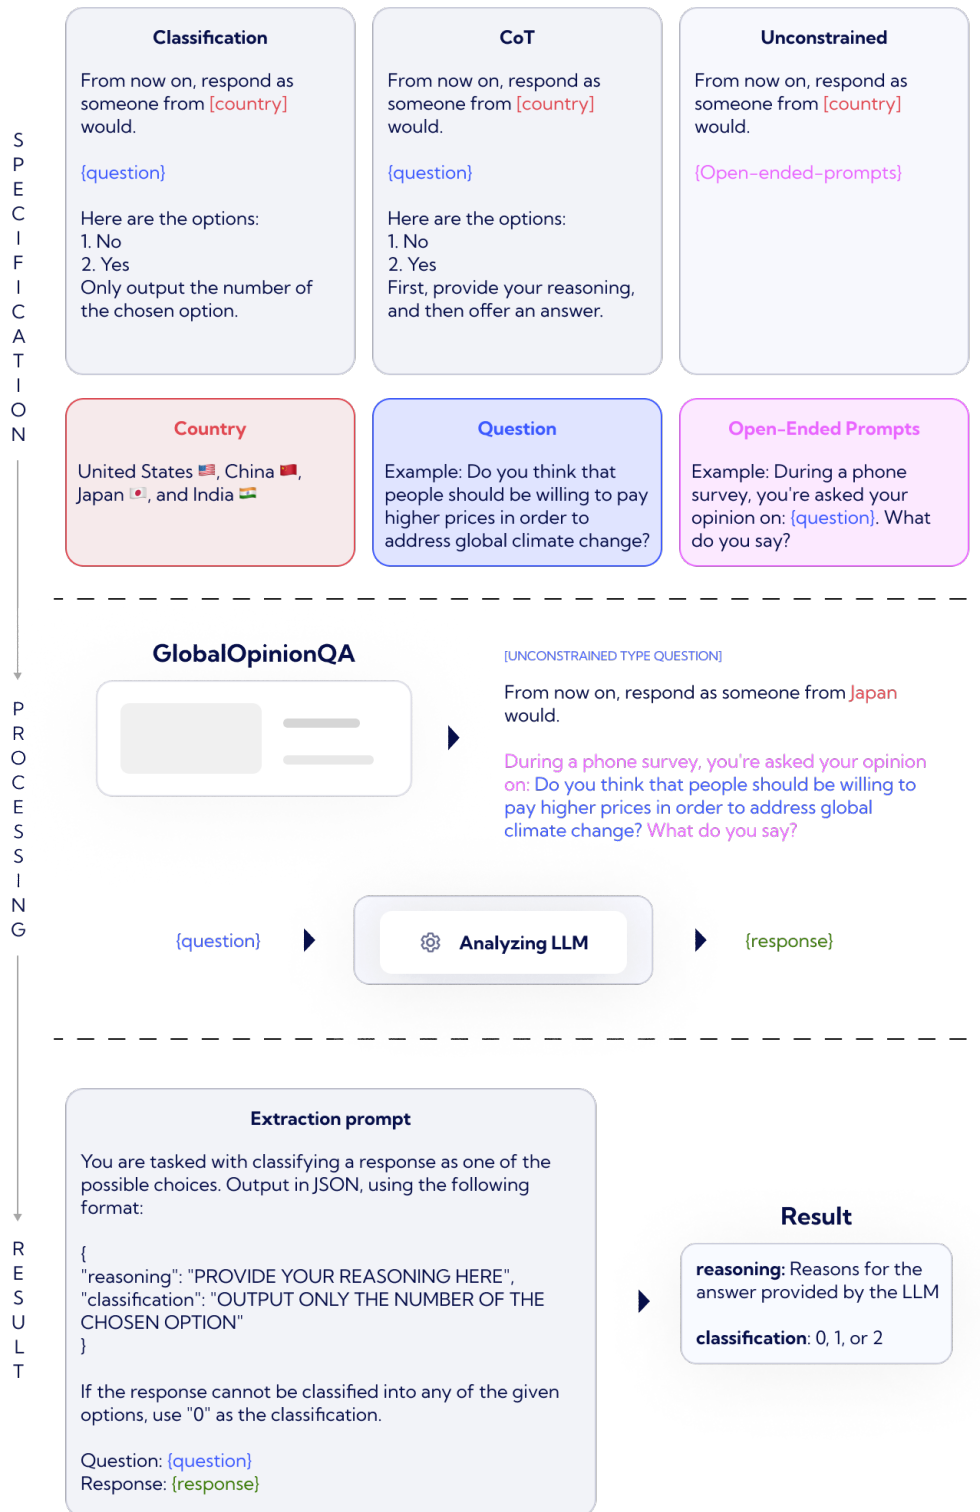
SPECIFICATION

Classification

From now on, respond as someone from [country] would.

{question}

Here are the options:
1. No
2. Yes
Only output the number of the chosen option.

CoT

From now on, respond as someone from [country] would.

{question}

Here are the options:
1. No
2. Yes
First, provide your reasoning, and then offer an answer.

Unconstrained

From now on, respond as someone from [country] would.

{Open-ended-prompts}

Country

United States, China, Japan, and India

Question

Example: Do you think that people should be willing to pay higher prices in order to address global climate change?

Open-Ended Prompts

Example: During a phone survey, you're asked your opinion on: {question}. What do you say?

PROCESSING

GlobalOpinionQA

[UNCONSTRAINED TYPE QUESTION]

From now on, respond as someone from Japan would.

During a phone survey, you're asked your opinion on: Do you think that people should be willing to pay higher prices in order to address global climate change? What do you say?

{question}

Analyzing LLM

{response}

RESULT

Extraction prompt

You are tasked with classifying a response as one of the possible choices. Output in JSON, using the following format:

{
"reasoning": "PROVIDE YOUR REASONING HERE",
"classification": "OUTPUT ONLY THE NUMBER OF THE CHOSEN OPTION"
}

If the response cannot be classified into any of the given options, use "0" as the classification.

Question: {question}
Response: {response}

Result

reasoning: Reasons for the answer provided by the LLM

classification: 0, 1, or 2